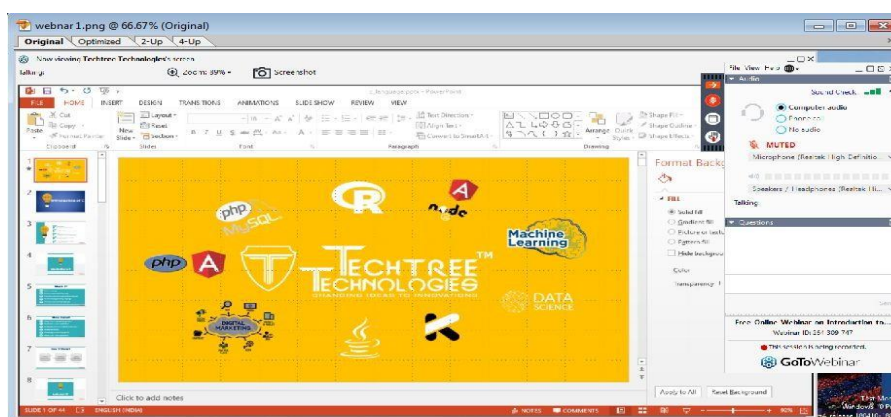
webnar 1.png @ 66.67% (Original)

Original | Optimized | 2-Up | 4-Up

Now viewing Techtree Technologies's screen

Talking:

Zoom: 89%

Screenshot

FILE HOME INSERT DESIGN TRANSITIONS ANIMATIONS SLIDE SHOW REVIEW VIEW

Cut
Copy
Format Painter
Paste
Clipboard
New Slide
Layout
Reset
Section
Slides
Font
Paragraph
Text Direction
Align Text
Convert to SmartArt
Arrange
Quick Styles
Shape Fill
Shape Outline
Shape Effects
Drawing

php MySQL
R
node
php
A
A
Machine Learning
TECHTREE™ TECHNOLOGIES
CHANGING IDEAS TO INNOVATIONS
DATA SCIENCE
DIGITAL MARKETING
K

Click to add notes

SLIDE 1 OF 44 ENGLISH (INDIA) NOTES COMMENTS

Format Backg

FILL
Solid fill
Gradient fill
Picture or text
Pattern fill
Hide backgrou
Color
Transparency

Apply to All Reset Background

File View Help
Audio
Sound Check
Computer audio
Phone call
No audio
MUTED
Microphone (Realtek High Definitio
Speakers / Headphones (Realtek Hi...
Talking:
Questions

Free Online Webinar on Introduction to...
Webinar ID: 251 309 747
This session is being recorded.
GoToWebinar